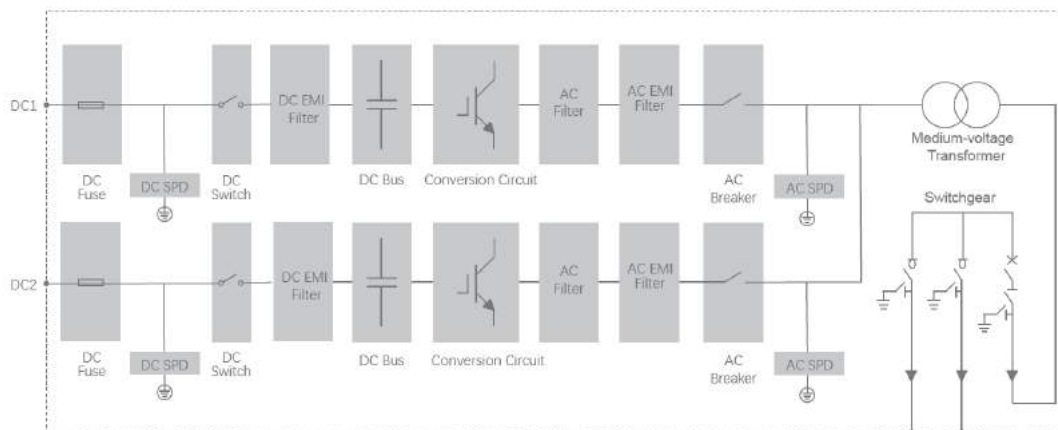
DC1

DC EMI Filter

AC Filter

AC EMI Filter

Medium-voltage Transformer

DC Fuse

DC SPD

DC Switch

DC Bus

Conversion Circuit

AC Breaker

AC SPD

Switchgear

DC2

DC EMI Filter

AC Filter

AC EMI Filter

DC Fuse

DC SPD

DC Switch

DC Bus

Conversion Circuit

AC Breaker

AC SPD